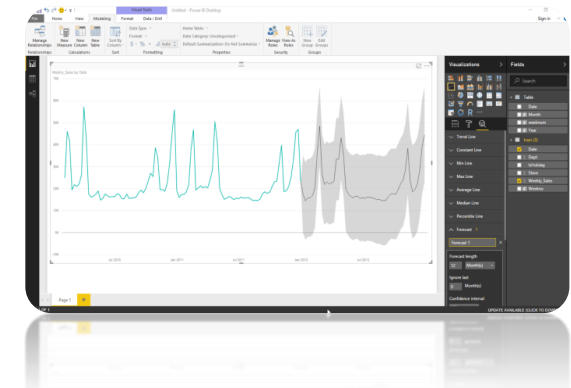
Visual Tools Untitled - Power BI Desktop

File Home View Modeling Format Data / Drill Sign in

Manage Relationships New Measure New Column New Table Sort By Column Data type: Format: $ % , Auto Home Table: Data Category: Uncategorized Default Summarization: Do Not Summarize Manage Roles View As Roles New Group Edit Groups

Relationships Calculations Sort Formatting Properties Security Groups

Weekly_Sales by Date

Jul 2010 Jan 2011 Jul 2011 Jan 2012 Jul 2012

Visualizations Fields

Search

Sales

Date

Month

weeknum

Year

Train (3)

Date

Dept

IsHoliday

Store

Weekly_Sales

Weeknu

Trend Line

Constant Line

Min Line

Max Line

Average Line

Median Line

Percentile Line

Forecast 1

Forecast 1

Forecast length

Month(s)

Ignore last

Month(s)

Confidence interval

Page 1 +

UPDATE AVAILABLE (CLICK TO DOWNLOAD)